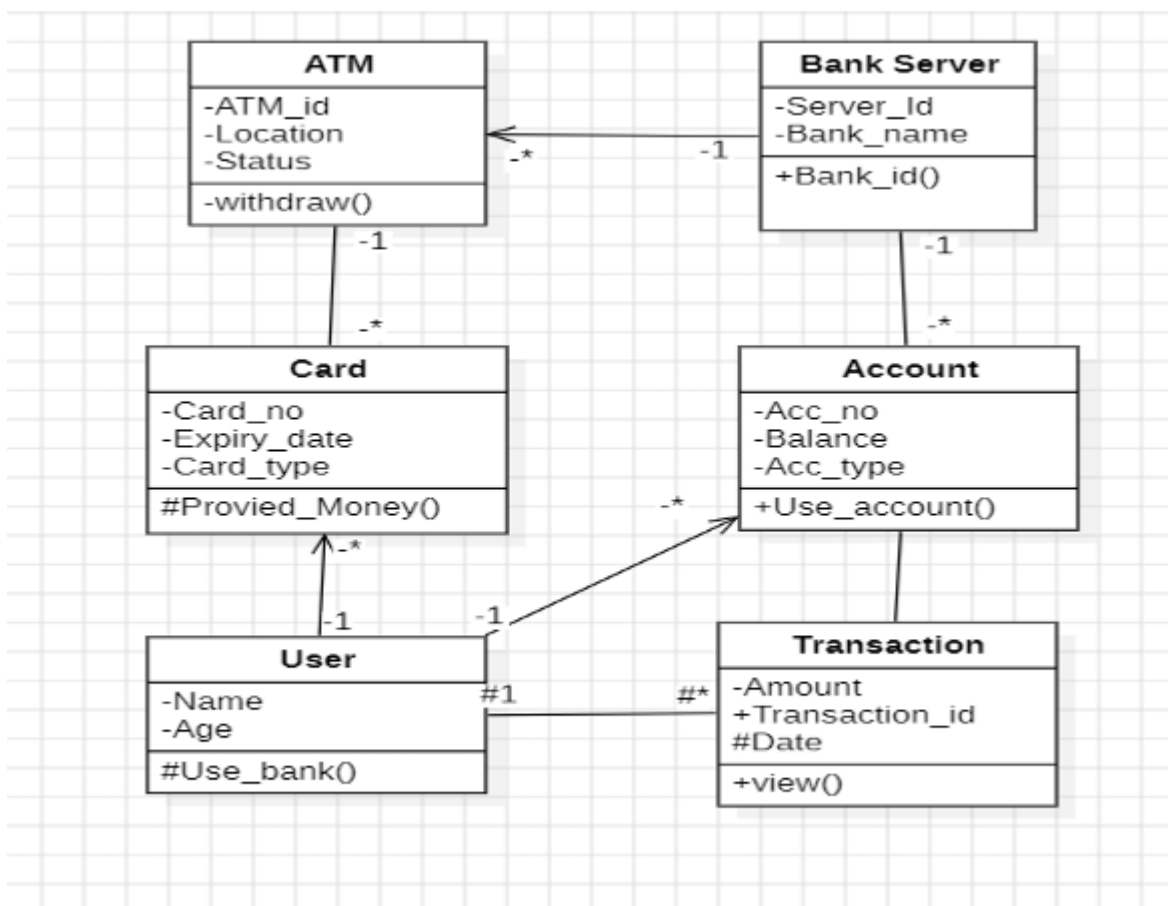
ATM
-ATM_id
-Location
-Status
-withdraw()

Bank Server
-Server_Id
-Bank_name
+Bank_id()

-*
-1

-1
-*

-1
-*

Card
-Card_no
-Expiry_date
-Card_type
#Provied_Money()

Account
-Acc_no
-Balance
-Acc_type
+Use_account()

-*
-*
-1
-1

User
-Name
-Age
#Use_bank()

#1
#*

Transaction
-Amount
+Transaction_id
#Date
+view()